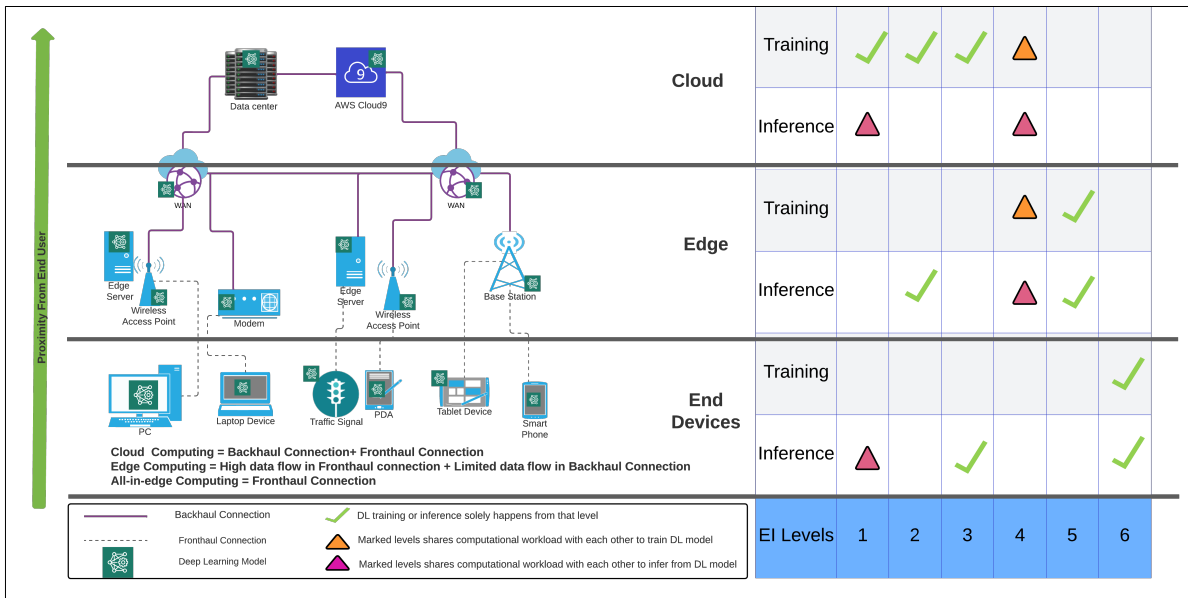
Proximity From End User

Data center

AWS Cloud9

Cloud

WAN

WAN

Edge Server

Wireless Access Point

Modem

Edge Server

Wireless Access Point

Base Station

Edge

PC

Laptop Device

Traffic Signal

PDA

Tablet Device

Smart Phone

End Devices

Cloud Computing = Backhaul Connection+ Fronthaul Connection
Edge Computing = High data flow in Fronthaul connection + Limited data flow in Backhaul Connection
All-in-edge Computing = Fronthaul Connection

Backhaul Connection
Fronthaul Connection
Deep Learning Model

DL training or inference solely happens from that level
Marked levels shares computational workload with each other to train DL model
Marked levels shares computational workload with each other to infer from DL model

| | 1 | 2 | 3 | 4 | 5 | 6 |
|---|---|---|---|---|---|---|
| Training | ✓ | ✓ | ✓ | △ | | |
| Inference | △ | | | △ | | |
| Training | | | | △ | ✓ | |
| Inference | | ✓ | | △ | ✓ | |
| Training | | | | | | ✓ |
| Inference | △ | | ✓ | | | ✓ |
| EI Levels | 1 | 2 | 3 | 4 | 5 | 6 |